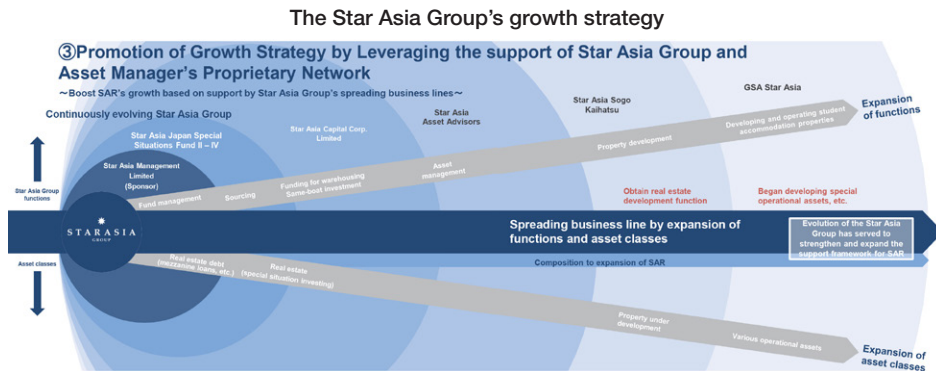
The Star Asia Group's growth strategy

③Promotion of Growth Strategy by Leveraging the support of Star Asia Group and Asset Manager's Proprietary Network

～Boost SAR's growth based on support by Star Asia Group's spreading business lines～

Continuously evolving Star Asia Group

Star Asia Japan Special Situations Fund II – IV

Star Asia Capital Corp. Limited

Star Asia Asset Advisors

Star Asia Sogo Kaihatsu

GSA Star Asia

Star Asia Management Limited (Sponsor)

Expansion of functions

Star Asia Group functions

Fund management

Sourcing

Funding for warehousing Same-boat investment

Asset management

Property development

Developing and operating student accommodation properties

Obtain real estate development function

Began developing special operational assets, etc.

STARASIA GROUP

Spreading business line by expansion of functions and asset classes

Evolution of the Star Asia Group has served to strengthen and expand the support framework for SAR

Asset classes

Real estate debt (mezzanine loans, etc.)

Real estate (special situation investing)

Composition to expansion of SAR

Property under development

Various operational assets

Expansion of asset classes